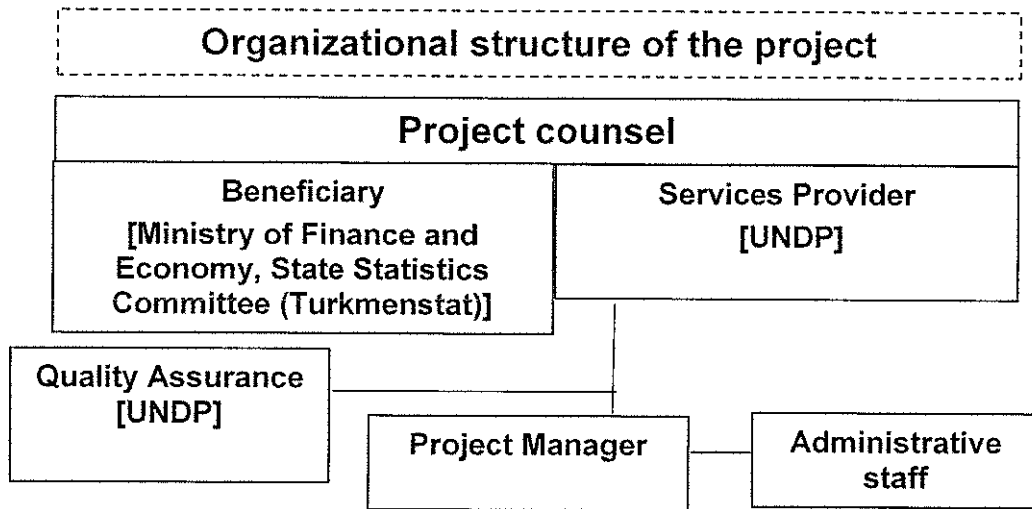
Organizational structure of the project

Project counsel

Beneficiary
[Ministry of Finance and Economy, State Statistics Committee (Turkmenstat)]

Services Provider
[UNDP]

Quality Assurance
[UNDP]

Project Manager

Administrative staff